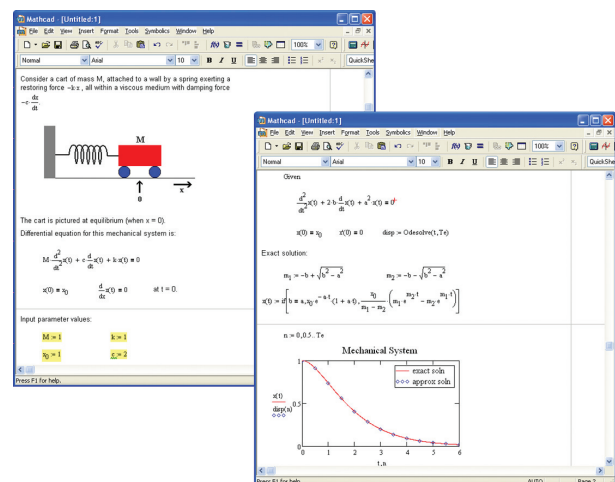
Mathcad - [Untitled:1]

File Edit View Insert Format Tools Symbolics Window Help

Normal | Arial | 10 | B I U | 100% | QuickSheets

Consider a cart of mass M, attached to a wall by a spring exerting a restoring force $-kx$, all within a viscous medium with damping force $-c\frac{dx}{dt}$

M

0

x

The cart is pictured at equilibrium (when x = 0).

Differential equation for this mechanical system is:

$M\cdot\frac{d^2}{dt^2}x(t) + c\cdot\frac{d}{dt}x(t) + k\cdot x(t) = 0$

$x(0) = x_0$ $\frac{d}{dt}x(t) = 0$ at t = 0.

Input parameter values:

$M := 1$ $k := 1$

$x_0 := 1$ $c := 2$

Press F1 for help.

Mathcad - [Untitled:1]

File Edit View Insert Format Tools Symbolics Window Help

Normal | Arial | 10 | B I U | 100% | QuickShe

Given

$\frac{d^2}{dt^2}x(t) + 2\cdot b\cdot\frac{d}{dt}x(t) + a^2\cdot x(t) = 0$

$x(0) = x_0$ $x'(0) = 0$ $disp := Odesolve(t, Te)$

Exact solution:

$m_1 := -b + \sqrt{b^2 - a^2}$ $m_2 := -b - \sqrt{b^2 - a^2}$

$x(t) := \text{if}\left[b = a, x_0\cdot e^{-a\cdot t}\cdot(1 + a\cdot t), \frac{x_0}{m_1 - m_2}\cdot\left(m_1\cdot e^{m_2\cdot t} - m_2\cdot e^{m_1\cdot t}\right)\right]$

$n := 0, 0.5 .. Te$

Mechanical System

exact soln

approx soln

x(t)

disp(n)

1

0.5

0

0 1 2 3 4 5 6

t, n

Press F1 for help. AUTO Page 2